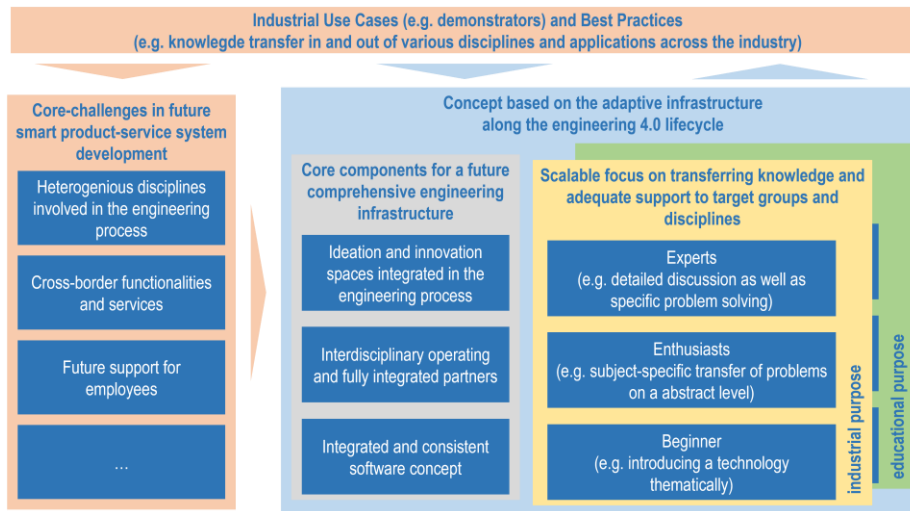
Industrial Use Cases (e.g. demonstrators) and Best Practices
(e.g. knowlegde transfer in and out of various disciplines and applications across the industry)

Core-challenges in future smart product-service system development

Heterogenious disciplines involved in the engineering process

Cross-border functionalities and services

Future support for employees

...

Concept based on the adaptive infrastructure along the engineering 4.0 lifecycle

Core components for a future comprehensive engineering infrastructure

Ideation and innovation spaces integrated in the engineering process

Interdisciplinary operating and fully integrated partners

Integrated and consistent software concept

Scalable focus on transferring knowledge and adequate support to target groups and disciplines

Experts
(e.g. detailed discussion as well as specific problem solving)

Enthusiasts
(e.g. subject-specific transfer of problems on a abstract level)

Beginner
(e.g. introducing a technology thematically)

industrial purpose

educational purpose